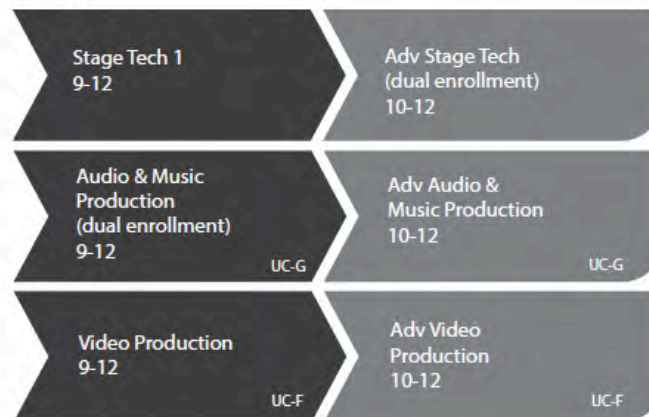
Stage Tech 1
9-12

Adv Stage Tech
(dual enrollment)
10-12

Audio & Music Production
(dual enrollment)
9-12
UC-G

Adv Audio & Music Production
10-12
UC-G

Video Production
9-12
UC-F

Adv Video Production
10-12
UC-F